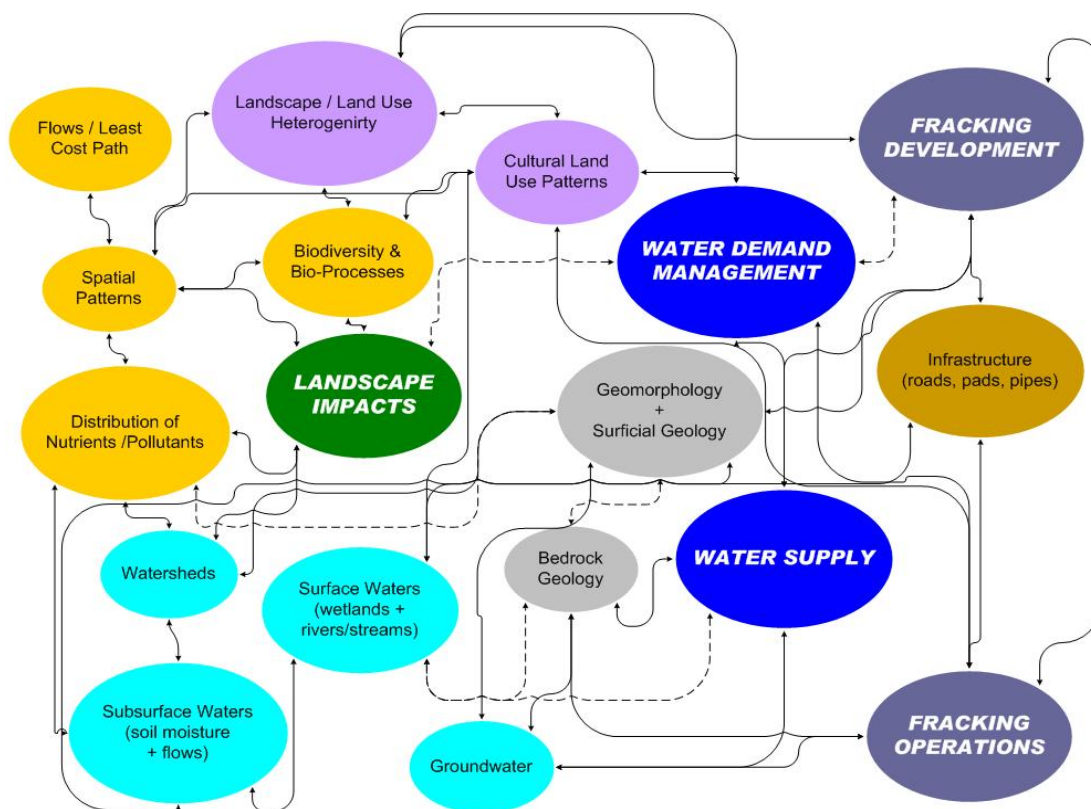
Flows / Least Cost Path

Landscape / Land Use Heterogenirty

Cultural Land Use Patterns

FRACKING DEVELOPMENT

Spatial Patterns

Biodiversity & Bio-Processes

WATER DEMAND MANAGEMENT

LANDSCAPE IMPACTS

Infrastructure (roads, pads, pipes)

Distribution of Nutrients /Pollutants

Geomorphology + Surficial Geology

Bedrock Geology

WATER SUPPLY

Watersheds

Surface Waters (wetlands + rivers/streams)

Subsurface Waters (soil moisture + flows)

Groundwater

FRACKING OPERATIONS